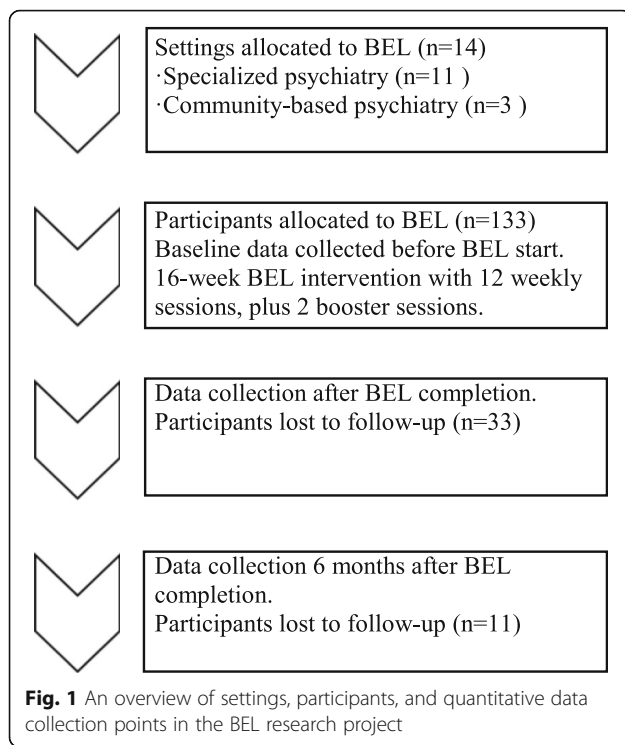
Settings allocated to BEL (n=14)
·Specialized psychiatry (n=11 )
·Community-based psychiatry (n=3 )

Participants allocated to BEL (n=133)
Baseline data collected before BEL start.
16-week BEL intervention with 12 weekly sessions, plus 2 booster sessions.

Data collection after BEL completion.
Participants lost to follow-up (n=33)

Data collection 6 months after BEL completion.
Participants lost to follow-up (n=11)

**Fig. 1** An overview of settings, participants, and quantitative data collection points in the BEL research project